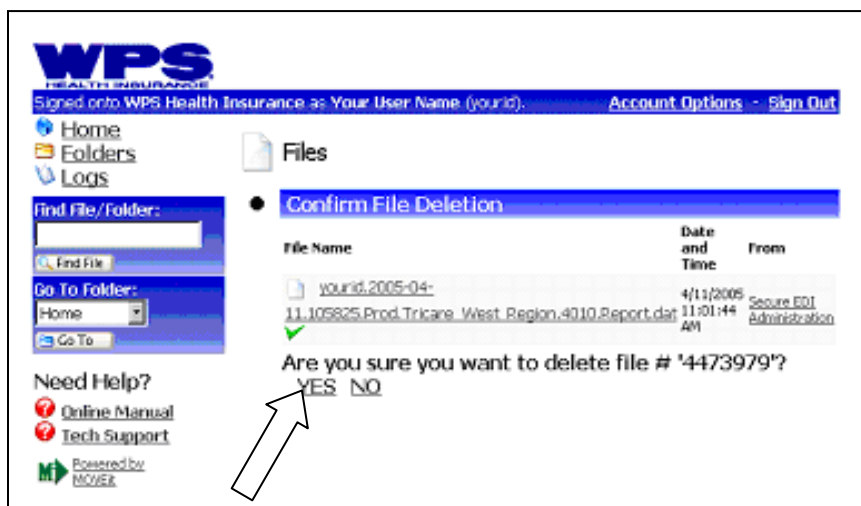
WPS
HEALTH INSURANCE

Signed onto WPS Health Insurance as Your User Name (yourid). Account Options - Sign Out

Home
Folders
Logs

Find File/Folder:
Find File

Go To Folder:
Home
Go To

Need Help?
Online Manual
Tech Support

Powered by MOVEit

Files

Confirm File Deletion

| File Name | Date and Time | From |
|---|---|---|
| yourid.2005-04-11.105825.Prod.Tricare_West_Region.4010.Report.dat | 4/11/2005 11:01:44 AM | Secure EDI Administration |

Are you sure you want to delete file # '4473979'?
YES NO